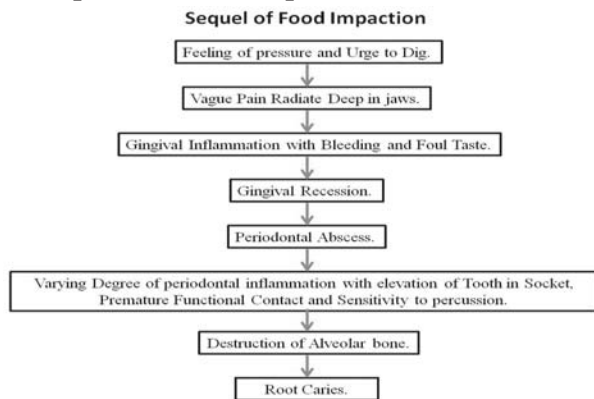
Sequel of Food Impaction

Feeling of pressure and Urge to Dig.

Vague Pain Radiate Deep in jaws.

Gingival Inflammation with Bleeding and Foul Taste.

Gingival Recession.

Periodontal Abscess.

Varying Degree of periodontal inflammation with elevation of Tooth in Socket, Premature Functional Contact and Sensitivity to percussion.

Destruction of Alveolar bone.

Root Caries.